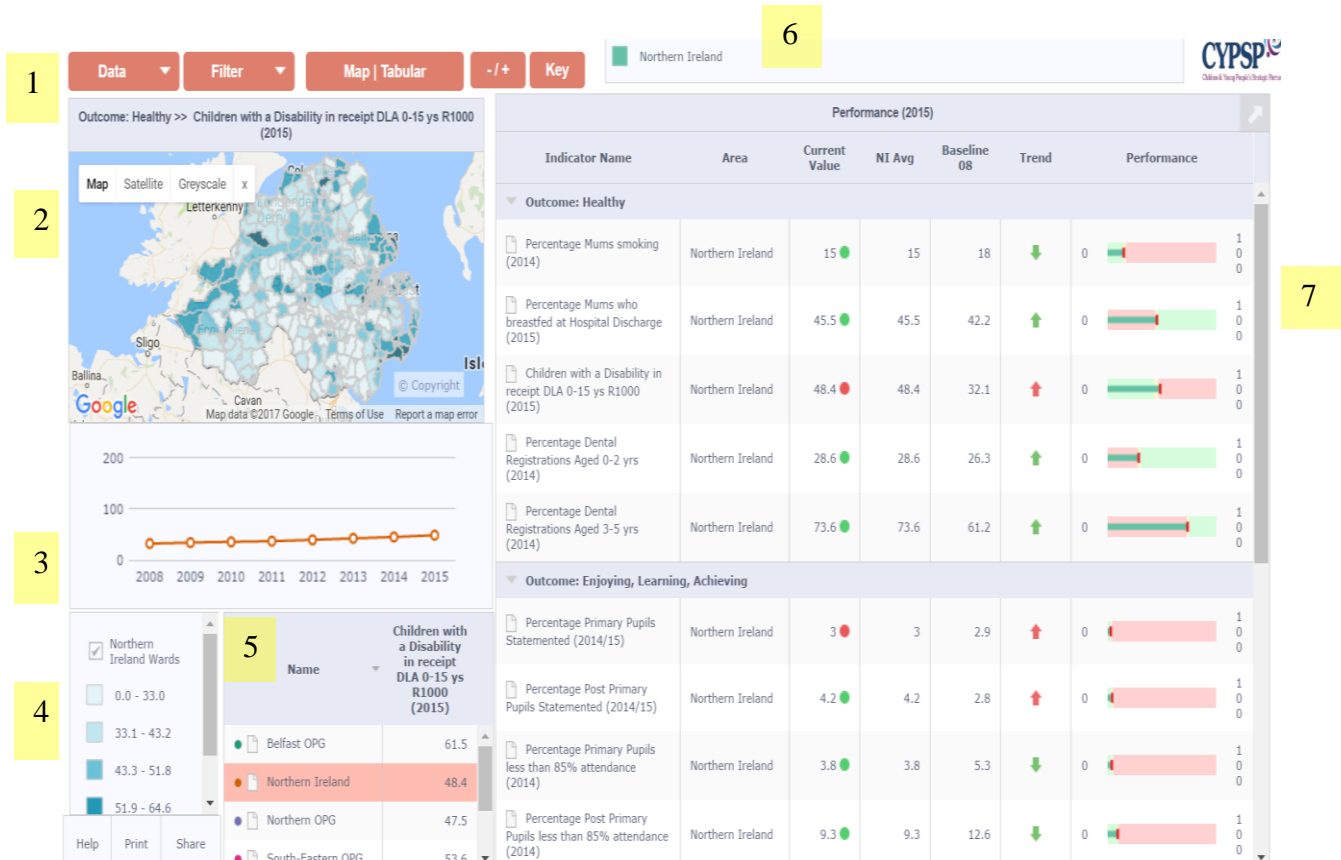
1

Data Filter Map | Tabular - / + Key

Northern Ireland

6

CYPSP
Children & Young People's Strategic Partnership

Outcome: Healthy >> Children with a Disability in receipt DLA 0-15 ys R1000 (2015)

2

Map Satellite Greyscale x

Letterkenny
Sligo
Ballina
Cavan
Isle
© Copyright
Google
Map data ©2017 Google Terms of Use Report a map error

3

| 200 |
| 100 |
| 0 |

2008 2009 2010 2011 2012 2013 2014 2015

4

Northern Ireland Wards

0.0 - 33.0
33.1 - 43.2
43.3 - 51.8
51.9 - 64.6

Help Print Share

5

| Name | Children with a Disability in receipt DLA 0-15 ys R1000 (2015) |
|---|---|
| Belfast OPG | 61.5 |
| Northern Ireland | 48.4 |
| Northern OPG | 47.5 |
| South-Eastern OPG | 53.6 |

Performance (2015)

7

| Indicator Name | Area | Current Value | NI Avg | Baseline 08 | Trend | Performance |
|---|---|---|---|---|---|---|
| Outcome: Healthy | | | | | | |
| Percentage Mums smoking (2014) | Northern Ireland | 15 | 15 | 18 | | 0 100 |
| Percentage Mums who breastfed at Hospital Discharge (2015) | Northern Ireland | 45.5 | 45.5 | 42.2 | | 0 100 |
| Children with a Disability in receipt DLA 0-15 ys R1000 (2015) | Northern Ireland | 48.4 | 48.4 | 32.1 | | 0 100 |
| Percentage Dental Registrations Aged 0-2 yrs (2014) | Northern Ireland | 28.6 | 28.6 | 26.3 | | 0 100 |
| Percentage Dental Registrations Aged 3-5 yrs (2014) | Northern Ireland | 73.6 | 73.6 | 61.2 | | 0 100 |
| Outcome: Enjoying, Learning, Achieving | | | | | | |
| Percentage Primary Pupils Statemented (2014/15) | Northern Ireland | 3 | 3 | 2.9 | | 0 100 |
| Percentage Post Primary Pupils Statemented (2014/15) | Northern Ireland | 4.2 | 4.2 | 2.8 | | 0 100 |
| Percentage Primary Pupils less than 85% attendance (2014) | Northern Ireland | 3.8 | 3.8 | 5.3 | | 0 100 |
| Percentage Post Primary Pupils less than 85% attendance (2014) | Northern Ireland | 9.3 | 9.3 | 12.6 | | 0 100 |